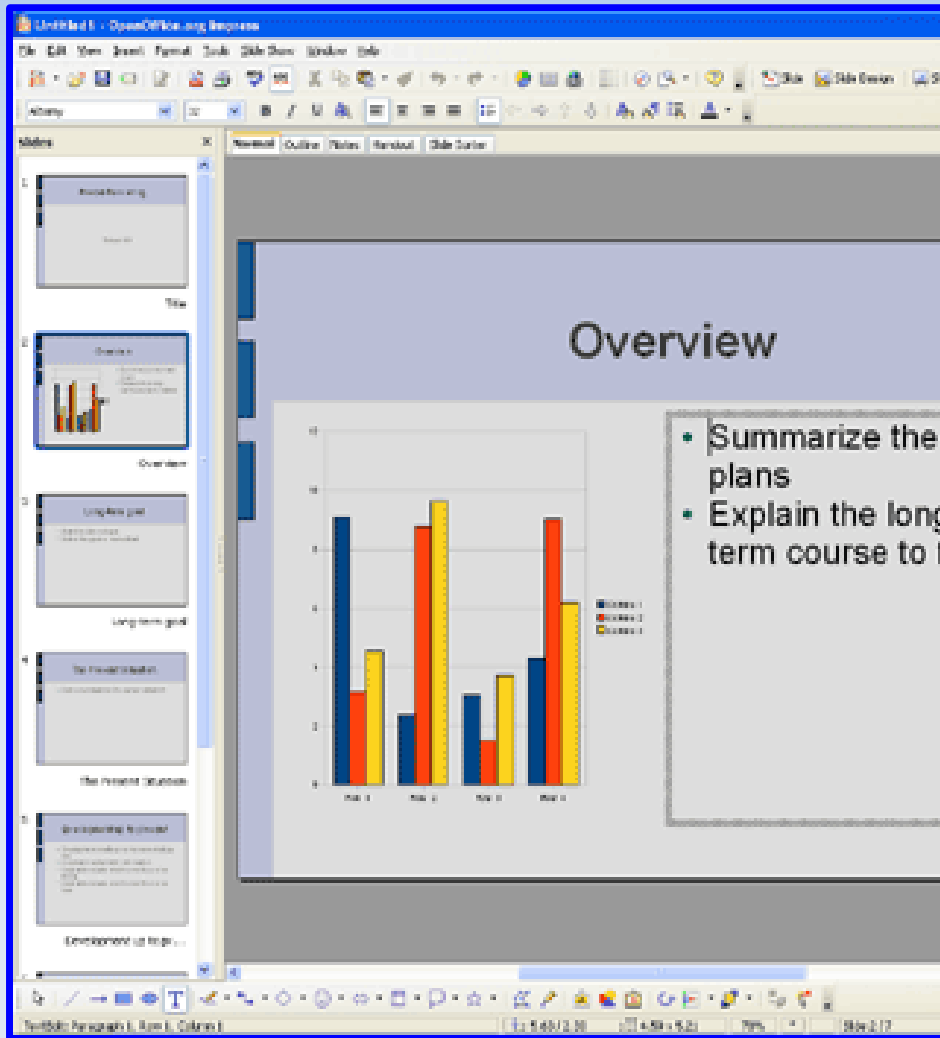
Untitled 1 - OpenOffice.org Impress

File Edit View Insert Format Tools Slide Show Window Help

Slide Slide Design

Albany 32

Slides

Normal Outline Notes Handout Slide Sorter

1

Title

2

Overview

Overview

3

Long-term goal

4

The Present Situation

5

Development up to pr...

Overview

• Summarize the plans
• Explain the long term course to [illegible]

Row 1 Row 2 Row 3 Row 4

Column 1
Column 2
Column 3

TextEdit: Paragraph 1, Row 1, Column 1 | 5.65 / 2.30 | 4.59 x 5.21 | 78% | * | Slide 2 / 7